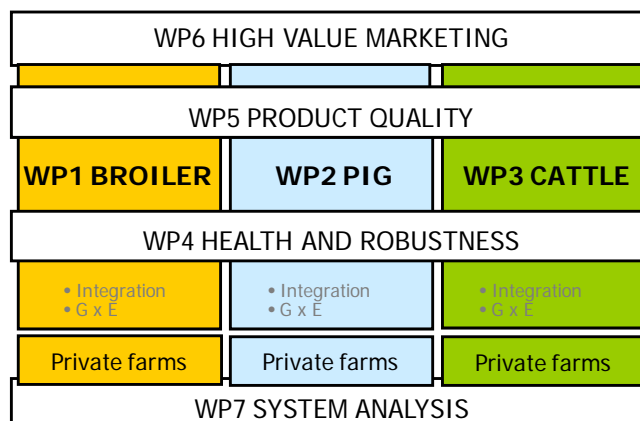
WP6 HIGH VALUE MARKETING

WP5 PRODUCT QUALITY

WP1 BROILER

WP2 PIG

WP3 CATTLE

WP4 HEALTH AND ROBUSTNESS

• Integration
• G x E

• Integration
• G x E

• Integration
• G x E

Private farms

Private farms

Private farms

WP7 SYSTEM ANALYSIS